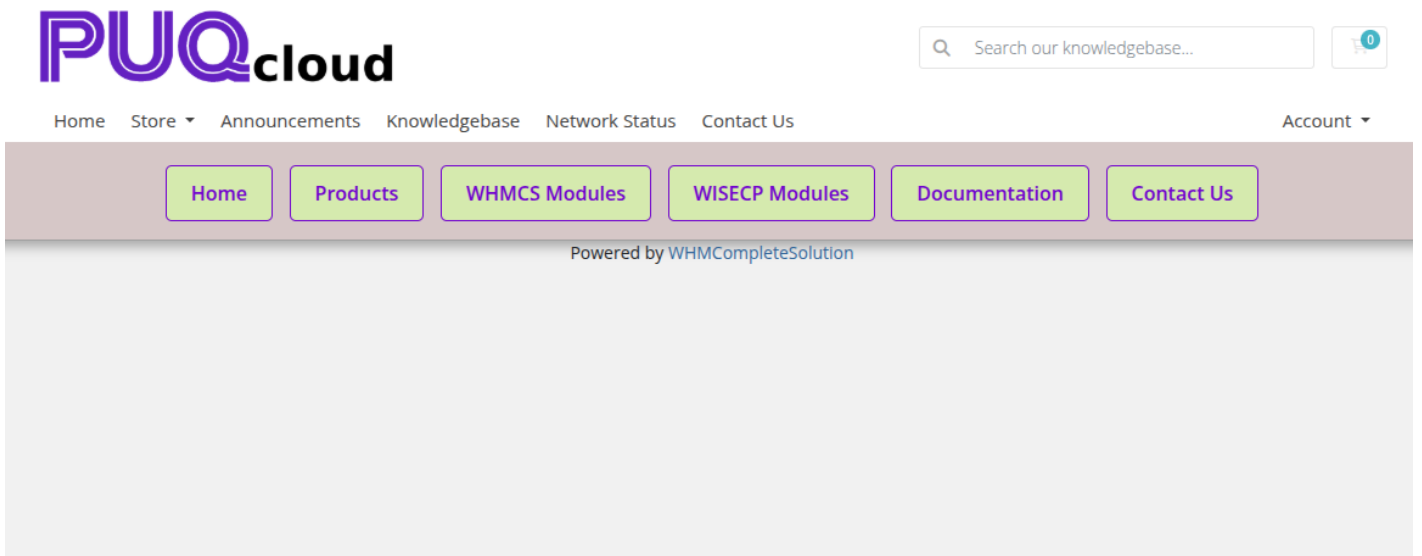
PUQcloud

Search our knowledgebase...

0

Home Store Announcements Knowledgebase Network Status Contact Us Account

Home Products WHMCS Modules WISECP Modules Documentation Contact Us

Powered by WHMCompleteSolution